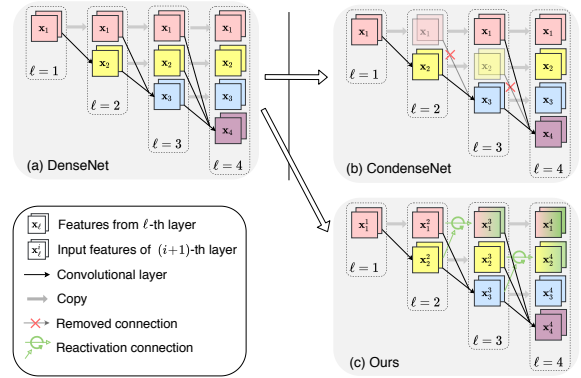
$\mathbf{x}_1$ $\mathbf{x}_1$ $\mathbf{x}_1$ $\mathbf{x}_1$
$\ell = 1$
$\mathbf{x}_2$ $\mathbf{x}_2$ $\mathbf{x}_2$
$\ell = 2$
$\mathbf{x}_3$ $\mathbf{x}_3$
$\ell = 3$
$\mathbf{x}_4$
$\ell = 4$
(a) DenseNet

$\mathbf{x}_1$ $\mathbf{x}_1$ $\mathbf{x}_1$ $\mathbf{x}_1$
$\ell = 1$
$\mathbf{x}_2$ $\mathbf{x}_2$ $\mathbf{x}_2$
$\ell = 2$
$\mathbf{x}_3$ $\mathbf{x}_3$
$\ell = 3$
$\mathbf{x}_4$
$\ell = 4$
(b) CondenseNet

$\mathbf{x}_\ell$ Features from $\ell$-th layer
$\mathbf{x}_\ell^i$ Input features of $(i+1)$-th layer
Convolutional layer
Copy
Removed connection
Reactivation connection

$\mathbf{x}_1^1$ $\mathbf{x}_1^2$ $\mathbf{x}_1^3$ $\mathbf{x}_1^4$
$\ell = 1$
$\mathbf{x}_2^2$ $\mathbf{x}_2^3$ $\mathbf{x}_2^4$
$\ell = 2$
$\mathbf{x}_3^3$ $\mathbf{x}_3^4$
$\ell = 3$
$\mathbf{x}_4^4$
$\ell = 4$
(c) Ours